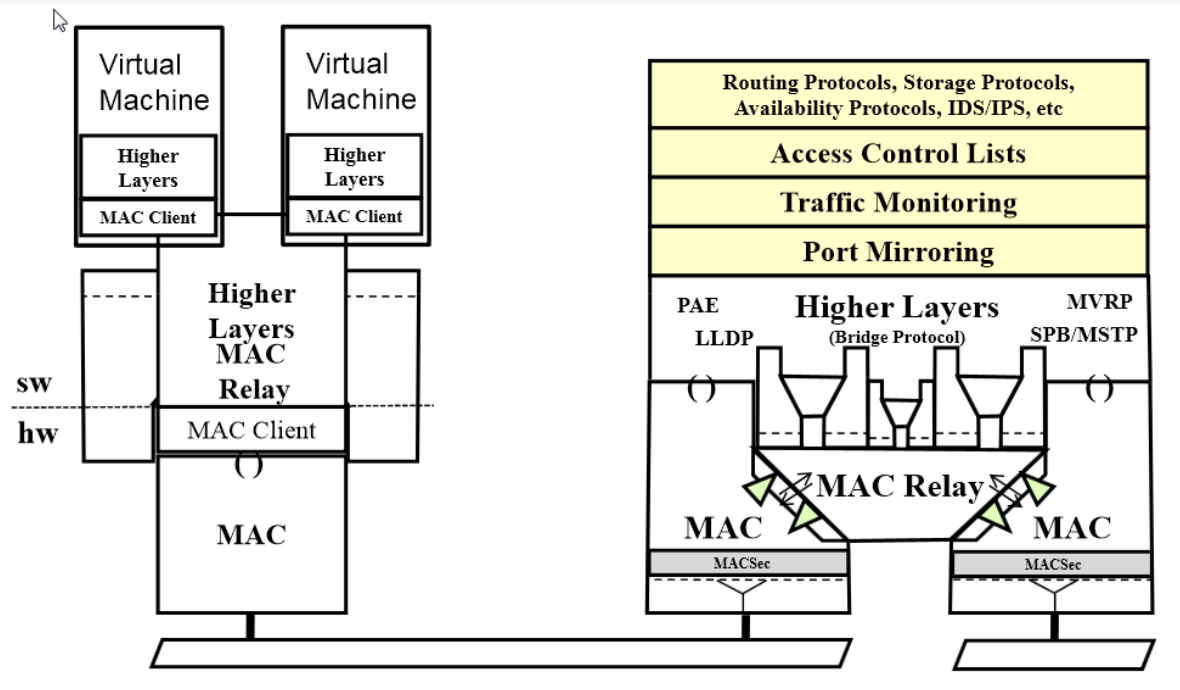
Virtual Machine

Higher Layers

MAC Client

Virtual Machine

Higher Layers

MAC Client

Higher Layers

MAC Relay

sw

hw

MAC Client

( )

MAC

Routing Protocols, Storage Protocols, Availability Protocols, IDS/IPS, etc

Access Control Lists

Traffic Monitoring

Port Mirroring

PAE

LLDP

Higher Layers
(Bridge Protocol)

MVRP

SPB/MSTP

( )

( )

MAC Relay

MAC

MAC

MACSec

MACSec